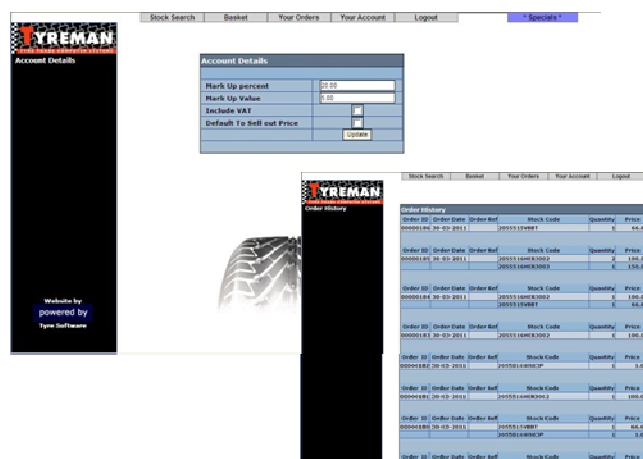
Stock Search | Basket | Your Orders | Your Account | Logout | * Specials *

TYREMAN

Account Details

Account Details

| | |
|---|---|
| Mark Up percent | 20.00 |
| Mark Up Value | 5.00 |
| Include VAT | |
| Default To Sell out Price | |
| | Update |

Website by:
powered by
Tyre Software

Stock Search | Basket | Your Orders | Your Account | Logout

TYREMAN

Order History

Order History

| Order ID | Order Date | Order Ref | Stock Code | Quantity | Price |
|---|---|---|---|---|---|
| 0000018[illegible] | 30-03-2011 | | 2055515WBBT | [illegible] | 66.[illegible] |

| Order ID | Order Date | Order Ref | Stock Code | Quantity | Price |
|---|---|---|---|---|---|
| 0000018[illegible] | 30-03-2011 | | 2055516MER3002 | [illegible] | 150.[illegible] |
| | | | 2055516MER3003 | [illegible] | 150.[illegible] |

| Order ID | Order Date | Order Ref | Stock Code | Quantity | Price |
|---|---|---|---|---|---|
| 0000018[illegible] | 30-03-2011 | | 2055516MER3002 | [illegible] | 100.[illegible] |
| | | | 2055515WBBT | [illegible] | 66.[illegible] |

| Order ID | Order Date | Order Ref | Stock Code | Quantity | Price |
|---|---|---|---|---|---|
| 0000018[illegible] | 30-03-2011 | | 2055516MER3002 | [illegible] | 100.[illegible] |

| Order ID | Order Date | Order Ref | Stock Code | Quantity | Price |
|---|---|---|---|---|---|
| 00000182 | 30-03-2011 | | 2055516WBB3P | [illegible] | 0.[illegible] |

| Order ID | Order Date | Order Ref | Stock Code | Quantity | Price |
|---|---|---|---|---|---|
| 0000018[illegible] | 30-03-2011 | | 2055516MER3002 | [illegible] | 100.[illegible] |

| Order ID | Order Date | Order Ref | Stock Code | Quantity | Price |
|---|---|---|---|---|---|
| 00000180 | 30-03-2011 | | 2055515WBBT | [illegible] | 66.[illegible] |
| | | | 2055516WBB3P | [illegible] | 0.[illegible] |

| Order ID | Order Date | Order Ref | Stock Code | Quantity | Price |
|---|---|---|---|---|---|